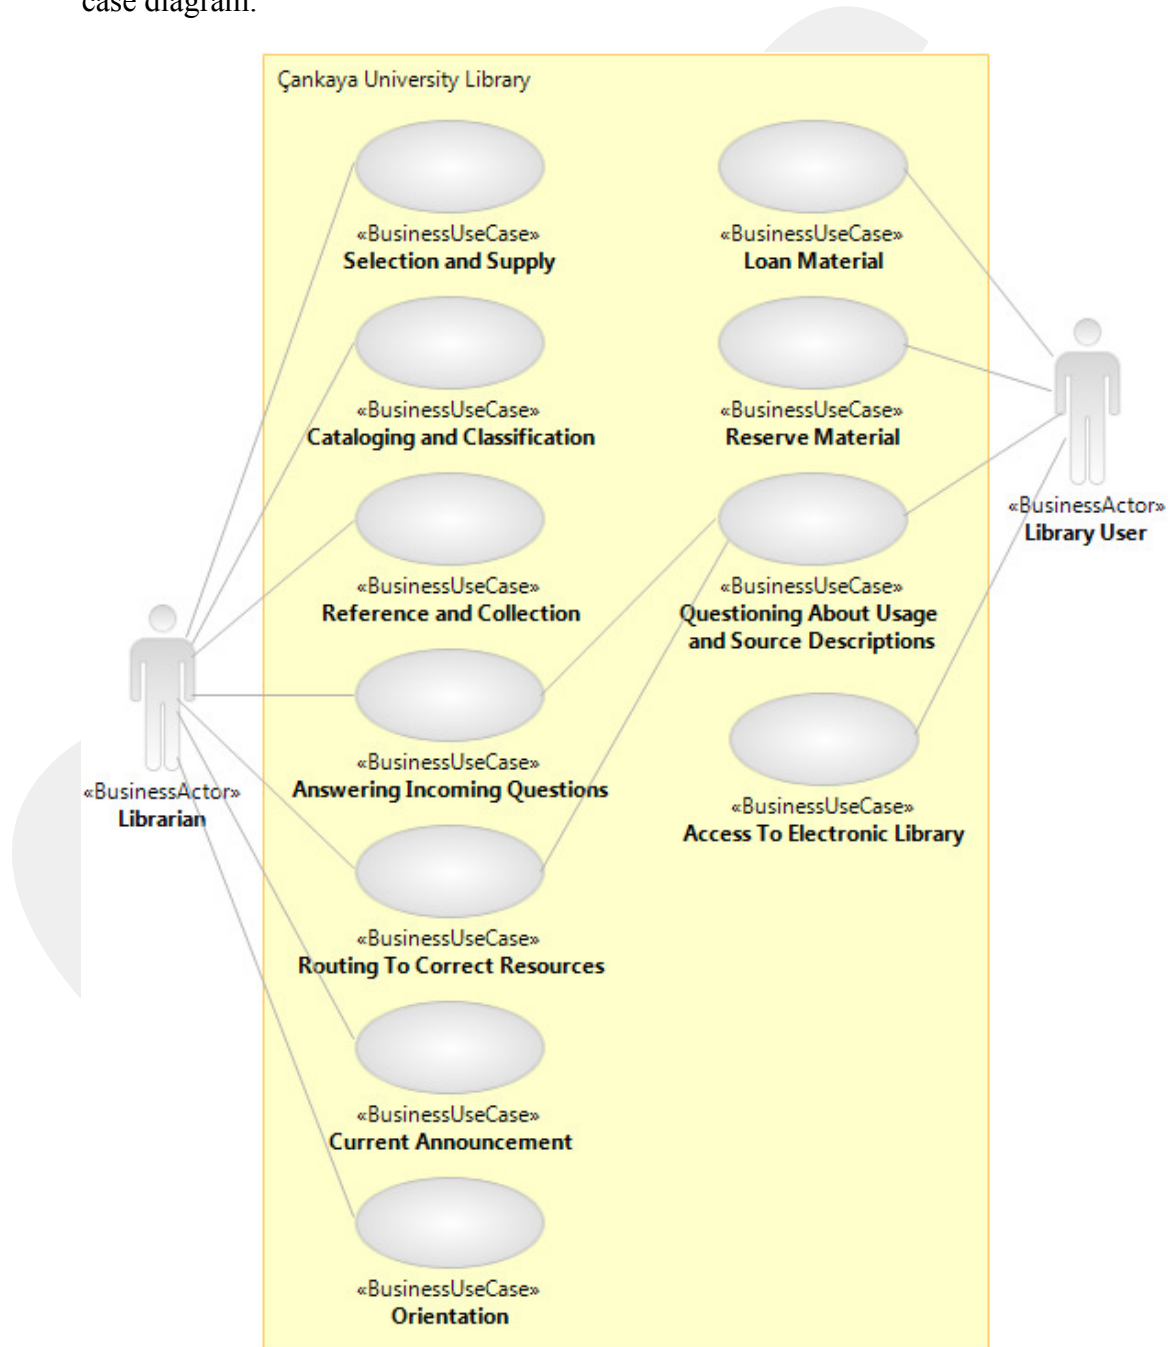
case diagram.

Çankaya University Library

«BusinessUseCase»
Selection and Supply

«BusinessUseCase»
Cataloging and Classification

«BusinessUseCase»
Reference and Collection

«BusinessUseCase»
Answering Incoming Questions

«BusinessUseCase»
Routing To Correct Resources

«BusinessUseCase»
Current Announcement

«BusinessUseCase»
Orientation

«BusinessUseCase»
Loan Material

«BusinessUseCase»
Reserve Material

«BusinessUseCase»
Questioning About Usage and Source Descriptions

«BusinessUseCase»
Access To Electronic Library

«BusinessActor»
Librarian

«BusinessActor»
Library User